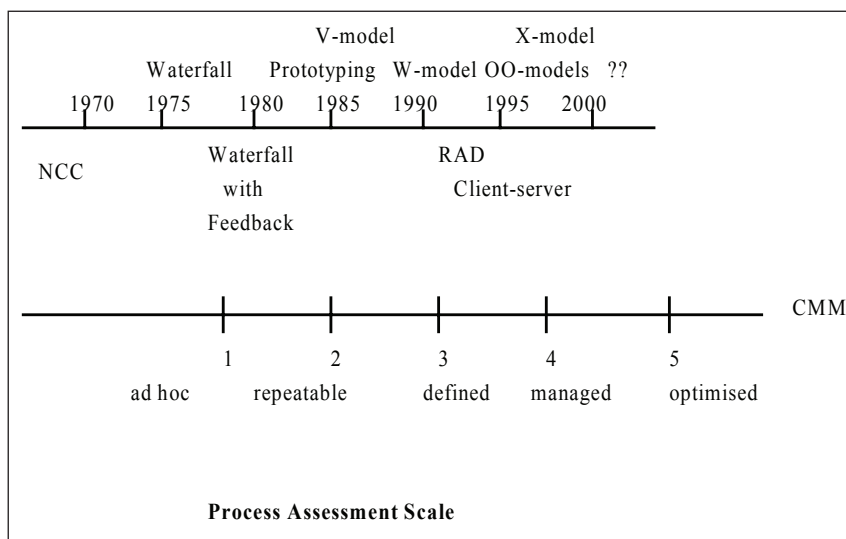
V-model

X-model

Waterfall Prototyping W-model OO-models ??

1970 1975 1980 1985 1990 1995 2000

NCC

Waterfall with Feedback

RAD

Client-server

CMM

1 2 3 4 5

ad hoc repeatable defined managed optimised

**Process Assessment Scale**